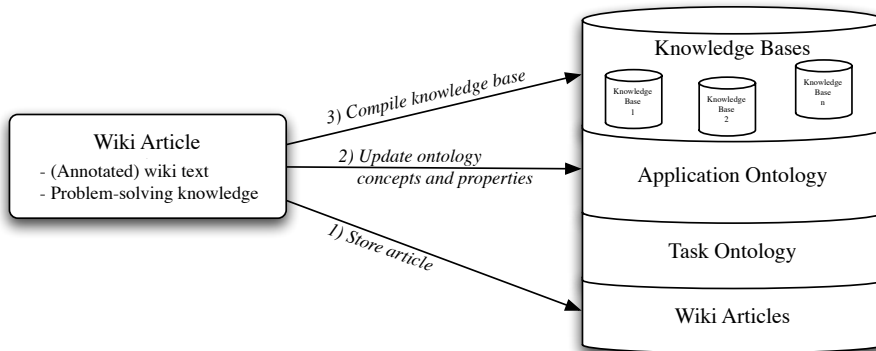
Wiki Article
- (Annotated) wiki text
- Problem-solving knowledge

3) Compile knowledge base

2) Update ontology concepts and properties

1) Store article

Knowledge Bases

Knowledge Base 1

Knowledge Base 2

Knowledge Base n

Application Ontology

Task Ontology

Wiki Articles